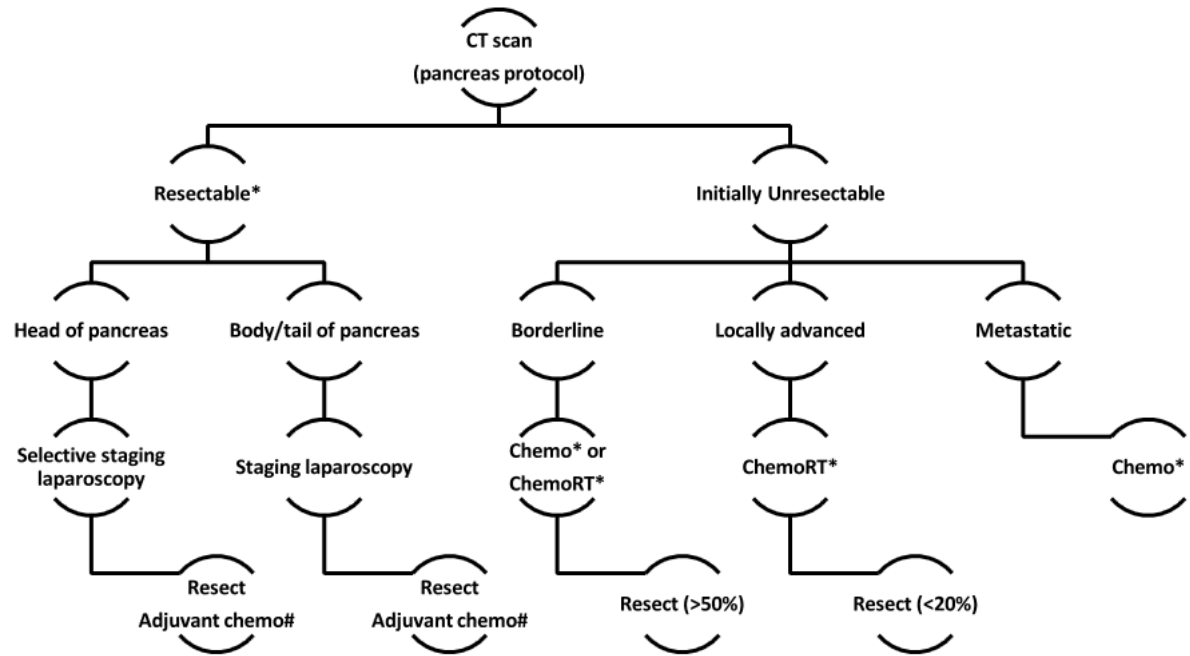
CT scan
(pancreas protocol)

Resectable*

Initially Unresectable

Head of pancreas

Body/tail of pancreas

Borderline

Locally advanced

Metastatic

Selective staging laparoscopy

Staging laparoscopy

Chemo* or ChemoRT*

ChemoRT*

Chemo*

Resect
Adjuvant chemo#

Resect
Adjuvant chemo#

Resect (>50%)

Resect (<20%)